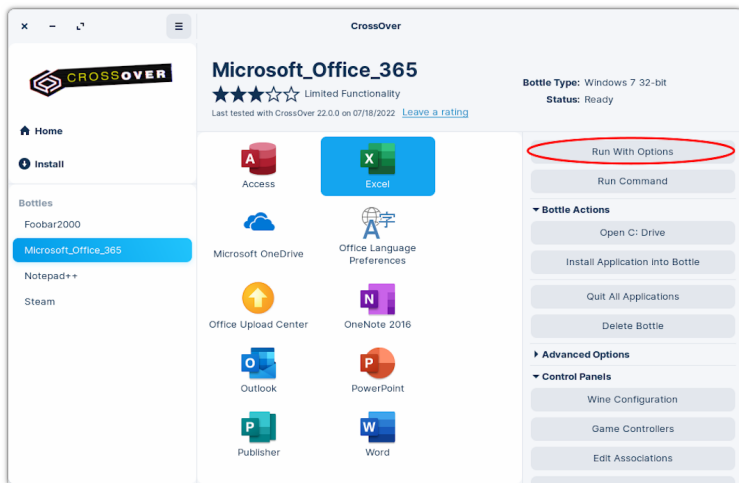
CrossOver

CROSSOVER

Home

Install

Bottles

Foobar2000

Microsoft_Office_365

Notepad++

Steam

Microsoft_Office_365

Limited Functionality

Last tested with CrossOver 22.0.0 on 07/18/2022 Leave a rating

Bottle Type: Windows 7 32-bit

Status: Ready

Access

Excel

Microsoft OneDrive

Office Language Preferences

Office Upload Center

OneNote 2016

Outlook

PowerPoint

Publisher

Word

Run With Options

Run Command

Bottle Actions

Open C: Drive

Install Application into Bottle

Quit All Applications

Delete Bottle

Advanced Options

Control Panels

Wine Configuration

Game Controllers

Edit Associations